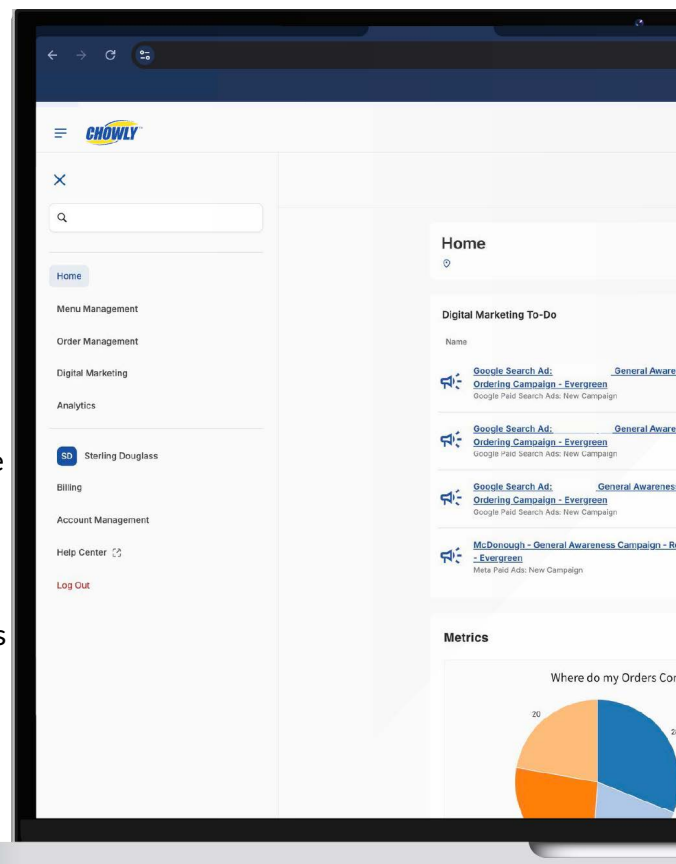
CHOWLY

Home

Menu Management

Order Management

Digital Marketing

Analytics

SD Sterling Douglass

Billing

Account Management

Help Center

Log Out

Home

Digital Marketing To-Do

Name

Google Search Ad: General Aware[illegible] Ordering Campaign - Evergreen
Google Paid Search Ads: New Campaign

Google Search Ad: General Aware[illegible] Ordering Campaign - Evergreen
Google Paid Search Ads: New Campaign

Google Search Ad: General Awarenes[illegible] Ordering Campaign - Evergreen
Google Paid Search Ads: New Campaign

McDonough - General Awareness Campaign - R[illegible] - Evergreen
Meta Paid Ads: New Campaign

Metrics

Where do my Orders Co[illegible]

20

2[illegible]

e

s